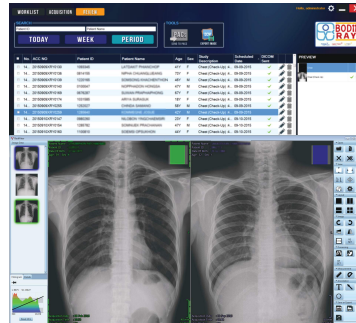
WORKLIST ACQUISITION VIEWER

SEARCH

TODAY WEEK PERIOD

TOOLS

BODY RAY

PREVIEW

| No | ACC NO | Patient ID | Patient Name | Age | Sex | Study Description | Scheduled Date | DICOM Sent |
|---|---|---|---|---|---|---|---|---|
| 14 | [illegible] | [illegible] | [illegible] | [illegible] | F | Chest (Check-Up) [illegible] | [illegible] | |
| 14 | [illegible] | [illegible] | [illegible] | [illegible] | F | Chest (Check-Up) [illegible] | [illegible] | |
| 14 | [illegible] | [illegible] | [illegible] | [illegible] | M | Chest (Check-Up) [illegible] | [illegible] | |
| 14 | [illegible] | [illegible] | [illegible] | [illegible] | F | Chest (Check-Up) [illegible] | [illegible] | |
| 14 | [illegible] | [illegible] | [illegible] | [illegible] | F | Chest (Check-Up) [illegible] | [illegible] | |
| 14 | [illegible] | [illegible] | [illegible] | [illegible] | F | Chest (Check-Up) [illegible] | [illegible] | |
| 14 | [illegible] | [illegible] | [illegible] | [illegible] | F | Chest (Check-Up) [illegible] | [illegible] | |
| 14 | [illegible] | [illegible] | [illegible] | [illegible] | M | Chest (Check-Up) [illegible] | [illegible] | |
| 14 | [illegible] | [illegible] | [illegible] | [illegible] | F | Chest (Check-Up) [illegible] | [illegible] | |
| 14 | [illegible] | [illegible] | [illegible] | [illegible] | M | Chest (Check-Up) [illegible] | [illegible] | |
| 14 | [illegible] | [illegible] | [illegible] | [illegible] | F | Chest (Check-Up) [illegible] | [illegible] | |
| 14 | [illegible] | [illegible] | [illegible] | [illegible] | F | Chest (Check-Up) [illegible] | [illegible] | |